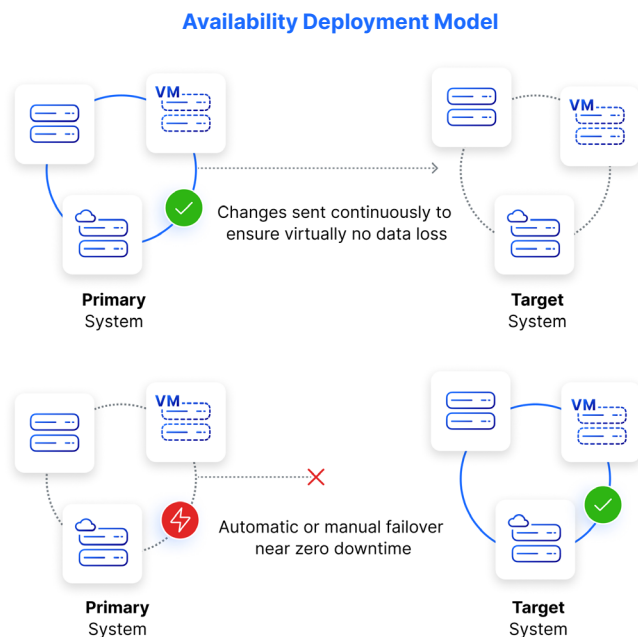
Availability Deployment Model

VM

VM

Changes sent continuously to ensure virtually no data loss

Primary
System

Target
System

VM

VM

Automatic or manual failover near zero downtime

Primary
System

Target
System